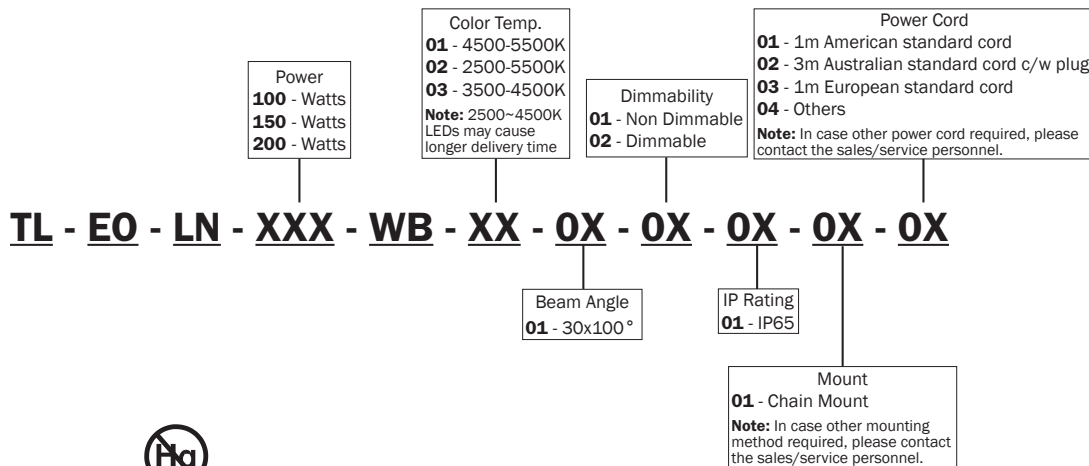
Power
**100** - Watts
**150** - Watts
**200** - Watts

Color Temp.
**01** - 4500-5500K
**02** - 2500-5500K
**03** - 3500-4500K
**Note:** 2500~4500K LEDs may cause longer delivery time

Dimmability
**01** - Non Dimmable
**02** - Dimmable

Power Cord
**01** - 1m American standard cord
**02** - 3m Australian standard cord c/w plug
**03** - 1m European standard cord
**04** - Others
**Note:** In case other power cord required, please contact the sales/service personnel.

TL - EO - LN - XXX - WB - XX - 0X - 0X - 0X - 0X - 0X

Beam Angle
**01** - 30x100°

IP Rating
**01** - IP65

Mount
**01** - Chain Mount
**Note:** In case other mounting method required, please contact the sales/service personnel.

Hg